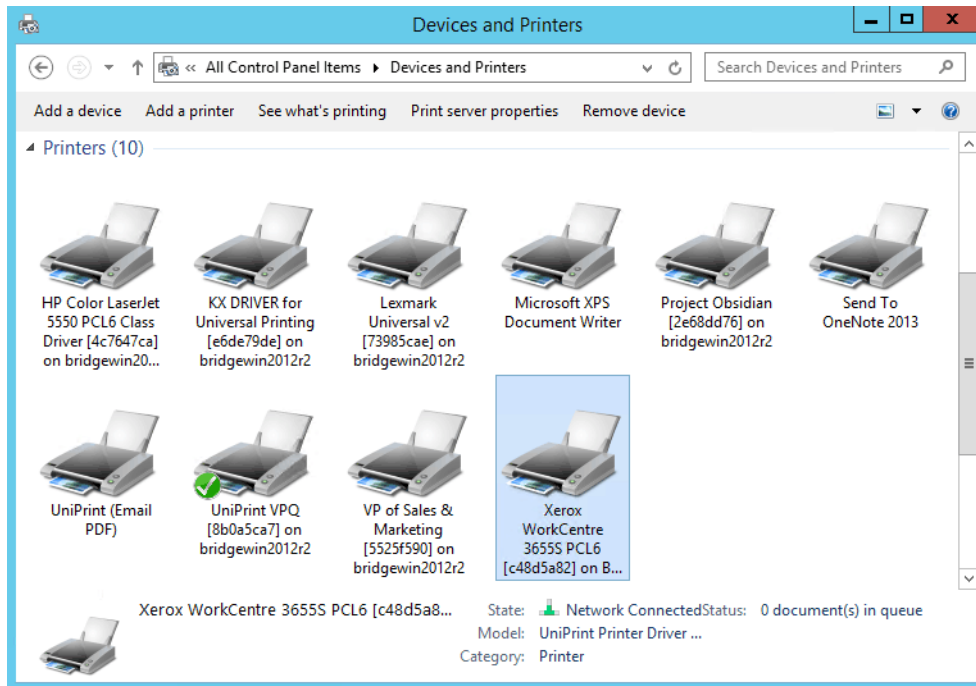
Devices and Printers

« All Control Panel Items ▸ Devices and Printers

Search Devices and Printers

Add a device   Add a printer   See what's printing   Print server properties   Remove device

Printers (10)

HP Color LaserJet 5550 PCL6 Class Driver [4c7647ca] on bridgewin20...

KX DRIVER for Universal Printing [e6de79de] on bridgewin2012r2

Lexmark Universal v2 [73985cae] on bridgewin2012r2

Microsoft XPS Document Writer

Project Obsidian [2e68dd76] on bridgewin2012r2

Send To OneNote 2013

UniPrint (Email PDF)

UniPrint VPQ [8b0a5ca7] on bridgewin2012r2

VP of Sales & Marketing [5525f590] on bridgewin2012r2

Xerox WorkCentre 3655S PCL6 [c48d5a82] on B...

Xerox WorkCentre 3655S PCL6 [c48d5a8...

State: Network Connected
Status: 0 document(s) in queue
Model: UniPrint Printer Driver ...
Category: Printer